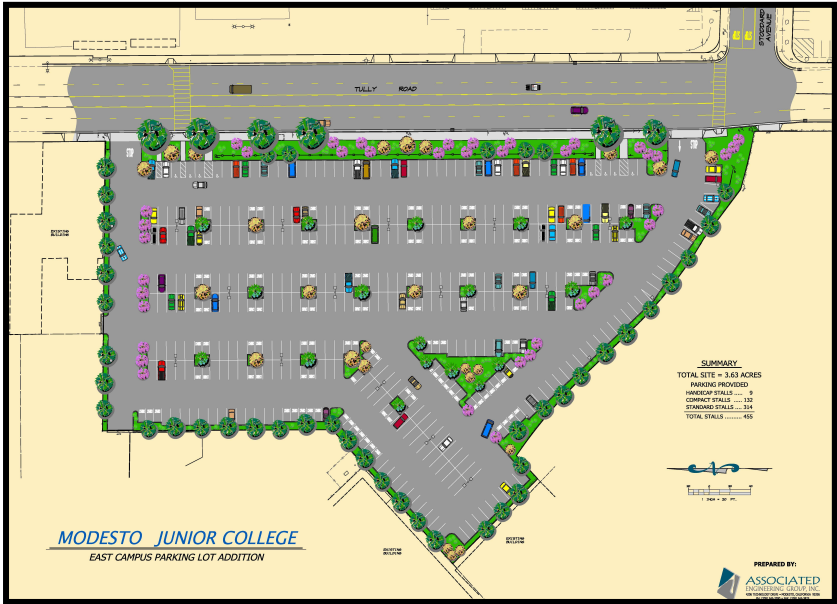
STODDARD AVENUE

TULLY ROAD

EXISTING BUILDING

SUMMARY
TOTAL SITE = 3.63 ACRES
PARKING PROVIDED
HANDICAP STALLS ..... 9
COMPACT STALLS ..... 132
STANDARD STALLS ..... 314
TOTAL STALLS ......... 455

1 INCH = 30 FT.

EXISTING BUILDING

EXISTING BUILDING

MODESTO JUNIOR COLLEGE
EAST CAMPUS PARKING LOT ADDITION

PREPARED BY:
ASSOCIATED ENGINEERING GROUP, INC.
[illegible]